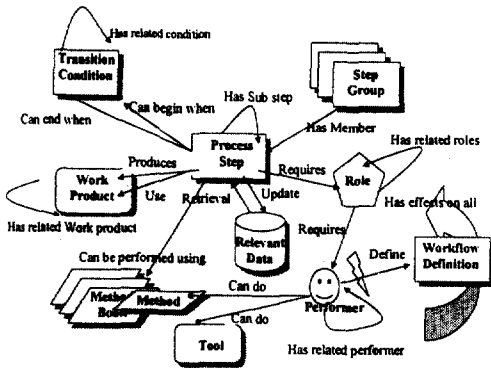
Has related condition

Transition Condition

Can begin when

Can end when

Has Sub step

Step Group

Has Member

Process Step

Produces

Work Product

Use

Retrieval

Update

Requires

Role

Has related roles

Has related Work product

Relevant Data

Requires

Has effects on all

Can be performed using

Define

Workflow Definition

Method Book

Method

Can do

Can do

Performer

Tool

Has related performer